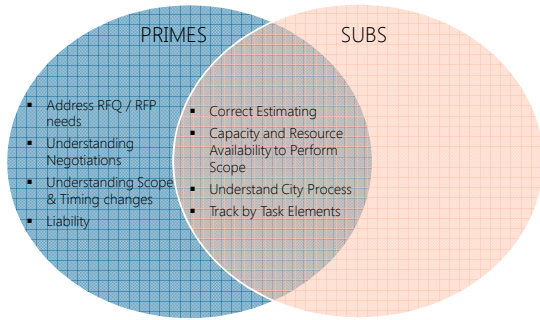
PRIMES

SUBS

- Address RFQ / RFP needs
- Understanding Negotiations
- Understanding Scope & Timing changes
- Liability

- Correct Estimating
- Capacity and Resource Availability to Perform Scope
- Understand City Process
- Track by Task Elements